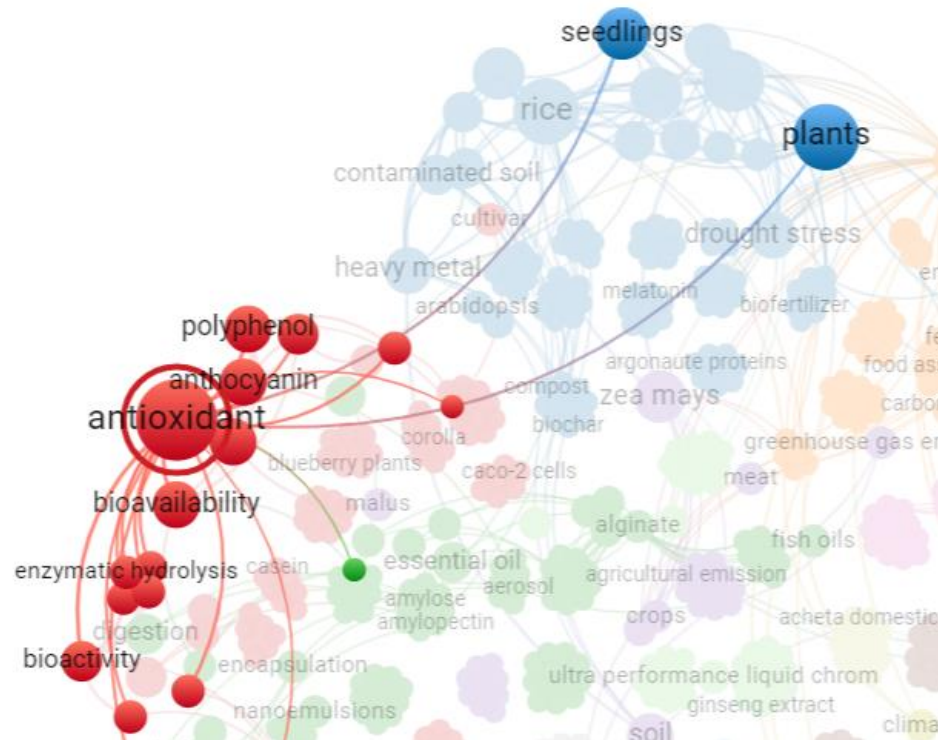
seedlings
rice
plants
contaminated soil
cultivar
drought stress
heavy metal
er
arabidopsis
melatonin
biofertilizer
polyphenol
fe
argonaute proteins
food as
anthocyanin
compost
zea mays
carbo
antioxidant
corolla
biochar
greenhouse gas e
blueberry plants
caco-2 cells
meat
bioavailability
malus
alginate
fish oils
enzymatic hydrolysis
casein
essential oil
agricultural emission
aerosol
amylose
amylopectin
crops
acheta domestic
digestion
bioactivity
encapsulation
ultra performance liquid chrom
ginseng extract
nanoemulsions
soil
clima